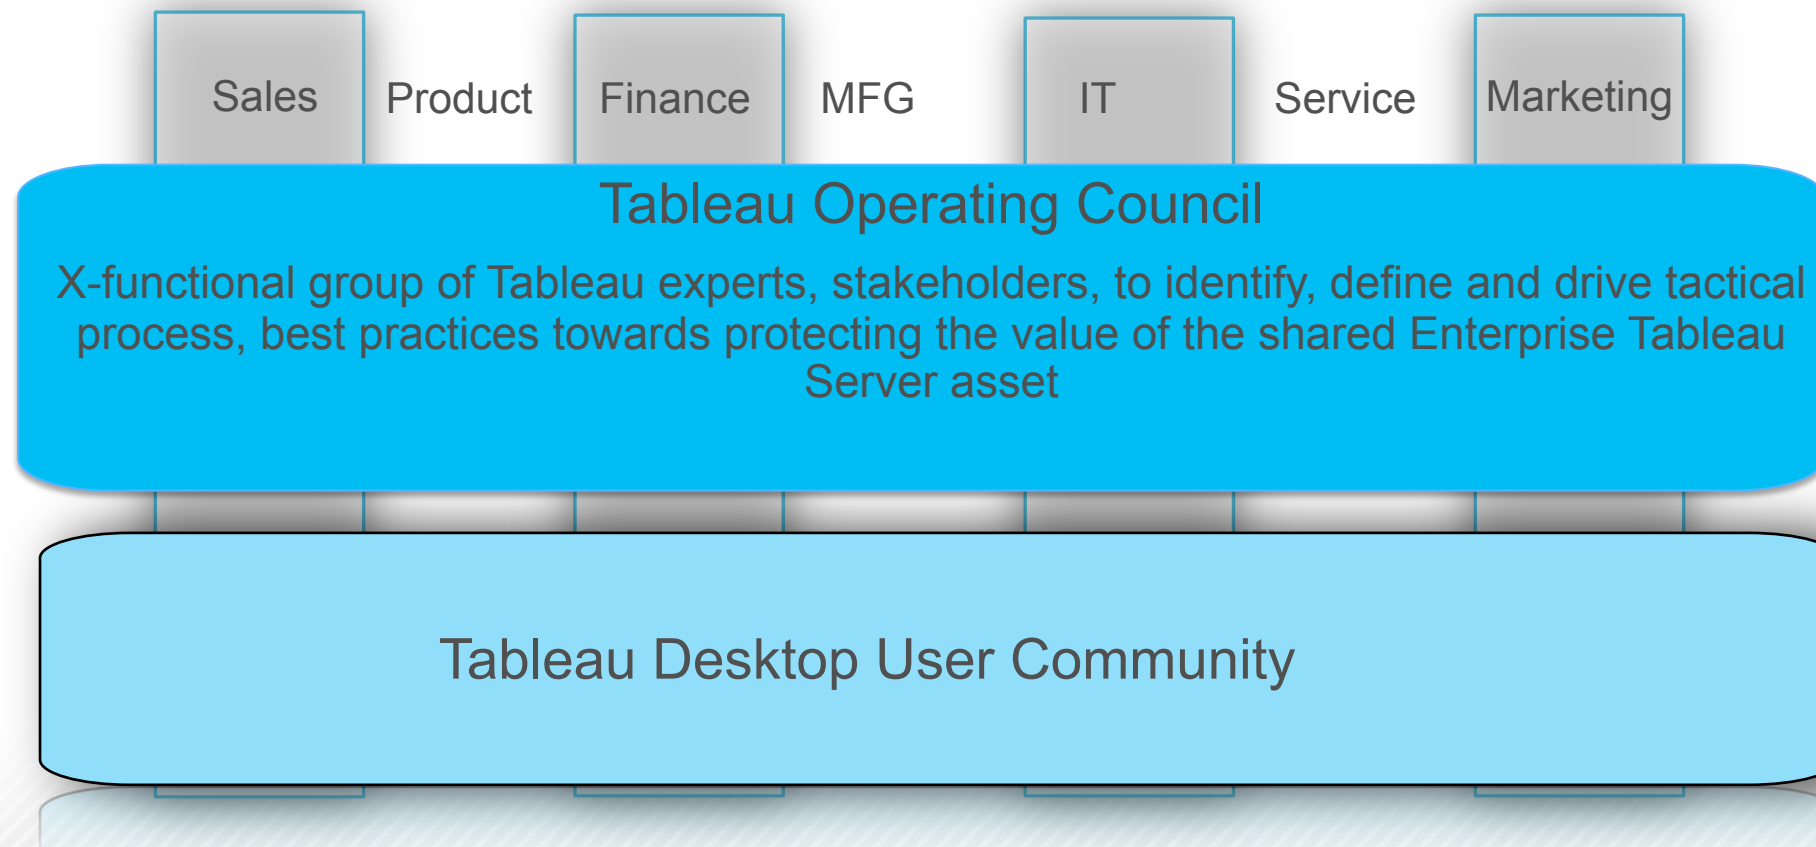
Sales Product Finance MFG IT Service Marketing

Tableau Operating Council

X-functional group of Tableau experts, stakeholders, to identify, define and drive tactical process, best practices towards protecting the value of the shared Enterprise Tableau Server asset

Tableau Desktop User Community